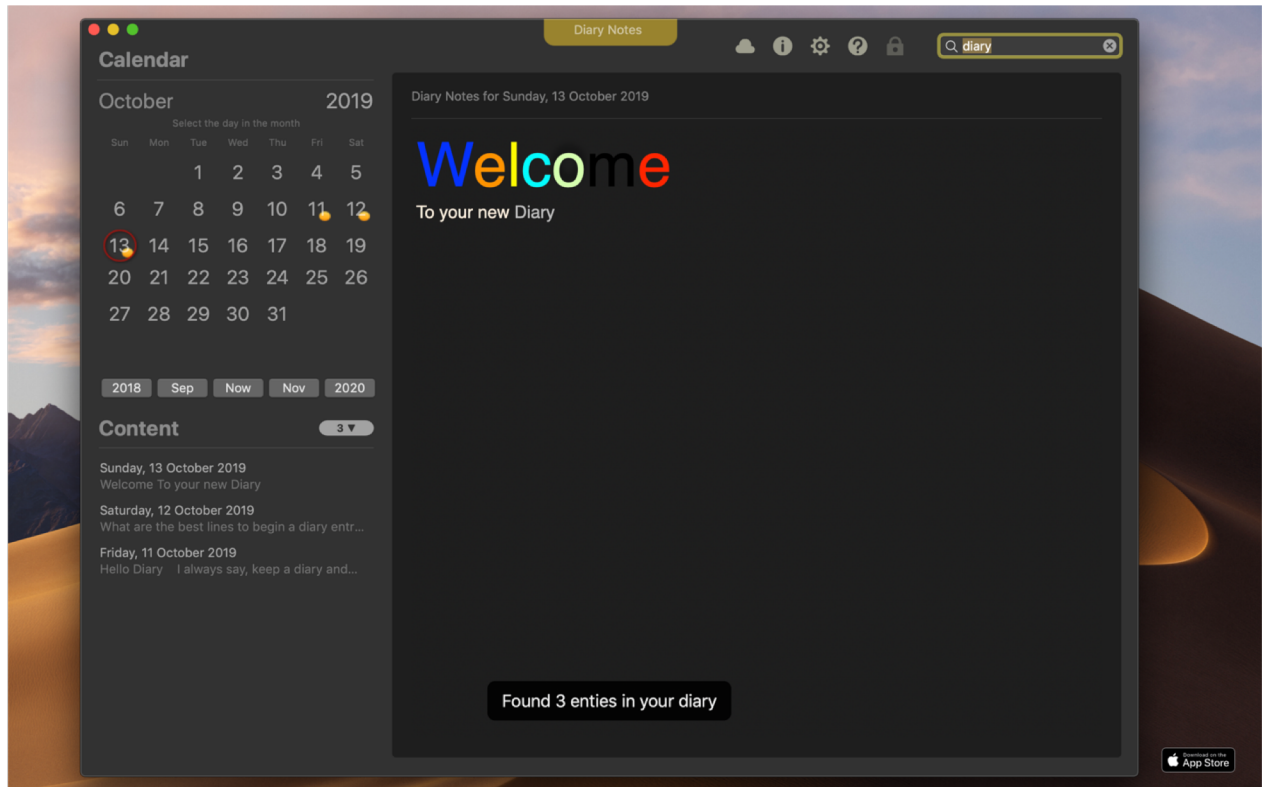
Diary Notes

diary

Calendar

October 2019

Select the day in the month

| Sun | Mon | Tue | Wed | Thu | Fri | Sat |
|---|---|---|---|---|---|---|
| | | 1 | 2 | 3 | 4 | 5 |
| 6 | 7 | 8 | 9 | 10 | 11 | 12 |
| 13 | 14 | 15 | 16 | 17 | 18 | 19 |
| 20 | 21 | 22 | 23 | 24 | 25 | 26 |
| 27 | 28 | 29 | 30 | 31 | | |

2018 Sep Now Nov 2020

Content 3 ▼

Sunday, 13 October 2019
Welcome To your new Diary

Saturday, 12 October 2019
What are the best lines to begin a diary entr...

Friday, 11 October 2019
Hello Diary I always say, keep a diary and...

Diary Notes for Sunday, 13 October 2019

Welcome
To your new Diary

Found 3 enties in your diary

Download on the App Store